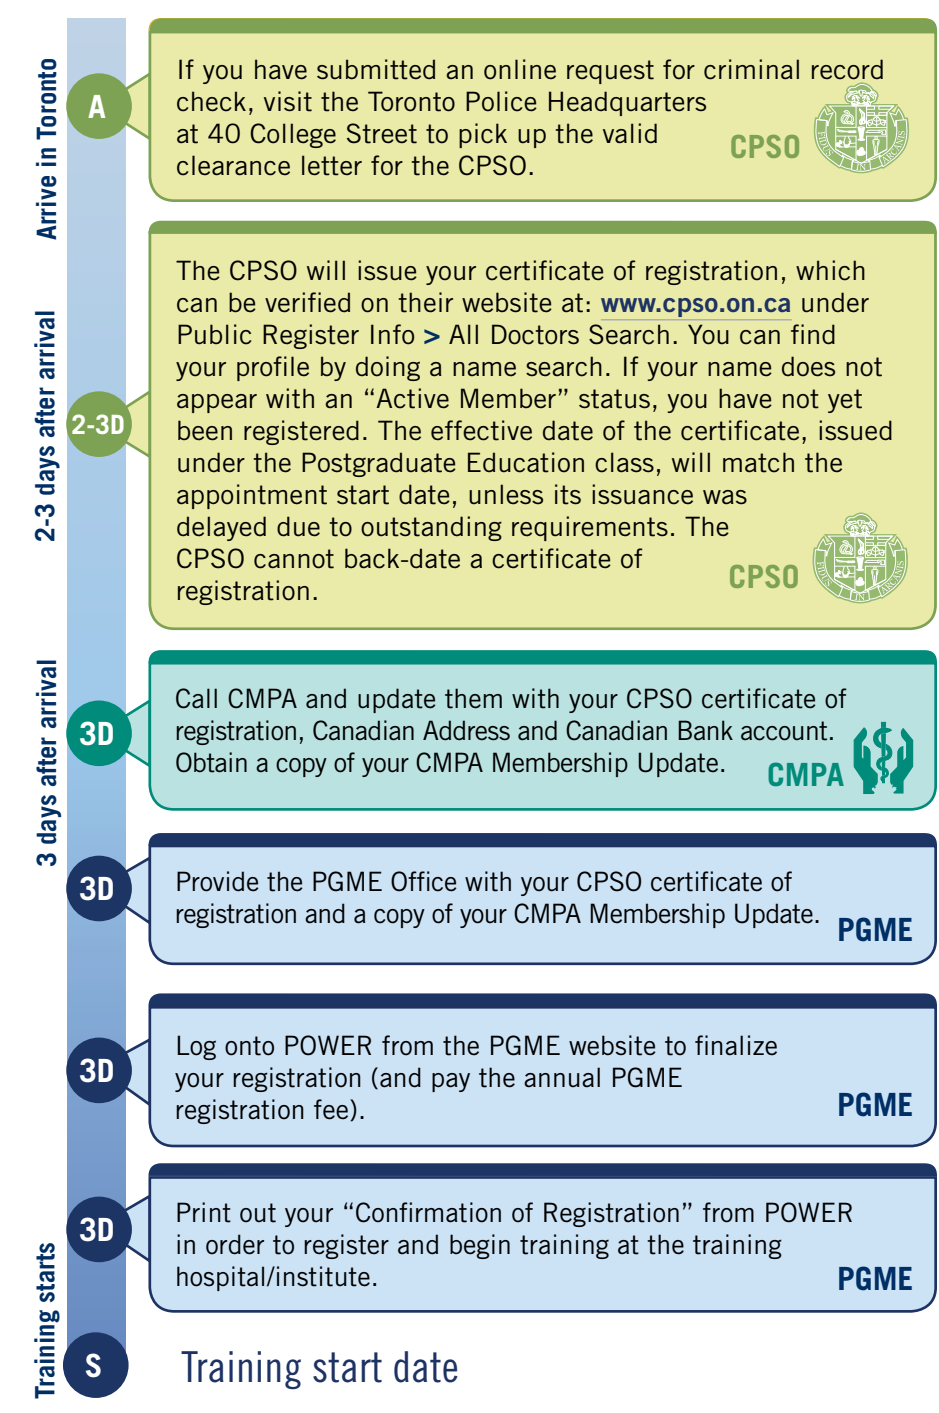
Arrive in Toronto

A

If you have submitted an online request for criminal record check, visit the Toronto Police Headquarters at 40 College Street to pick up the valid clearance letter for the CPSO.

CPSO

2-3 days after arrival

2-3D

The CPSO will issue your certificate of registration, which can be verified on their website at: www.cpso.on.ca under Public Register Info > All Doctors Search. You can find your profile by doing a name search. If your name does not appear with an "Active Member" status, you have not yet been registered. The effective date of the certificate, issued under the Postgraduate Education class, will match the appointment start date, unless its issuance was delayed due to outstanding requirements. The CPSO cannot back-date a certificate of registration.

CPSO

3 days after arrival

3D

Call CMPA and update them with your CPSO certificate of registration, Canadian Address and Canadian Bank account. Obtain a copy of your CMPA Membership Update.

CMPA

3D

Provide the PGME Office with your CPSO certificate of registration and a copy of your CMPA Membership Update.

PGME

3D

Log onto POWER from the PGME website to finalize your registration (and pay the annual PGME registration fee).

PGME

3D

Print out your "Confirmation of Registration" from POWER in order to register and begin training at the training hospital/institute.

PGME

Training starts

S

Training start date